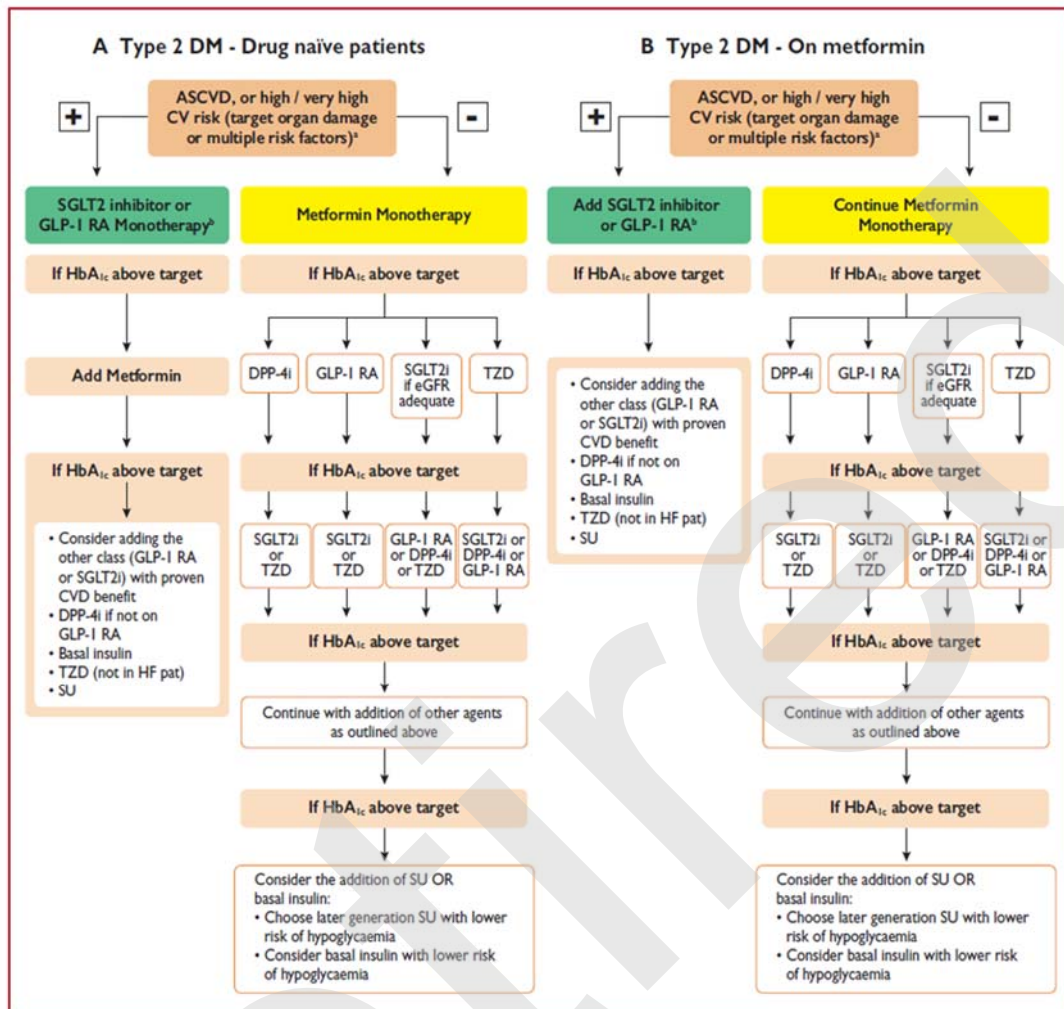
A Type 2 DM - Drug naïve patients

ASCVD, or high / very high CV risk (target organ damage or multiple risk factors)$^a$

+

-

SGLT2 inhibitor or GLP-1 RA Monotherapy$^b$

Metformin Monotherapy

If $HbA_{1c}$ above target

If $HbA_{1c}$ above target

Add Metformin

DPP-4i

GLP-1 RA

SGLT2i if eGFR adequate

TZD

If $HbA_{1c}$ above target

If $HbA_{1c}$ above target

• Consider adding the other class (GLP-1 RA or SGLT2i) with proven CVD benefit
• DPP-4i if not on GLP-1 RA
• Basal insulin
• TZD (not in HF pat)
• SU

SGLT2i or TZD

SGLT2i or TZD

GLP-1 RA or DPP-4i or TZD

SGLT2i or DPP-4i or GLP-1 RA

If $HbA_{1c}$ above target

Continue with addition of other agents as outlined above

If $HbA_{1c}$ above target

Consider the addition of SU OR basal insulin:
• Choose later generation SU with lower risk of hypoglycaemia
• Consider basal insulin with lower risk of hypoglycaemia

B Type 2 DM - On metformin

ASCVD, or high / very high CV risk (target organ damage or multiple risk factors)$^a$

+

-

Add SGLT2 inhibitor or GLP-1 RA$^b$

Continue Metformin Monotherapy

If $HbA_{1c}$ above target

If $HbA_{1c}$ above target

• Consider adding the other class (GLP-1 RA or SGLT2i) with proven CVD benefit
• DPP-4i if not on GLP-1 RA
• Basal insulin
• TZD (not in HF pat)
• SU

DPP-4i

GLP-1 RA

SGLT2i if eGFR adequate

TZD

If $HbA_{1c}$ above target

SGLT2i or TZD

SGLT2i or TZD

GLP-1 RA or DPP-4i or TZD

SGLT2i or DPP-4i or GLP-1 RA

If $HbA_{1c}$ above target

Continue with addition of other agents as outlined above

If $HbA_{1c}$ above target

Consider the addition of SU OR basal insulin:
• Choose later generation SU with lower risk of hypoglycaemia
• Consider basal insulin with lower risk of hypoglycaemia